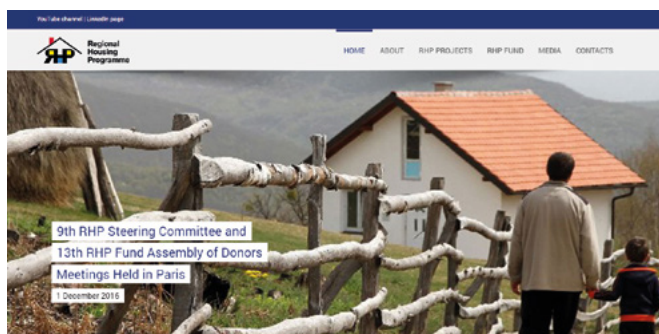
YouTube channel | LinkedIn page

RHP Regional Housing Programme

HOME ABOUT RHP PROJECTS RHP FUND MEDIA CONTACTS

9th RHP Steering Committee and 13th RHP Fund Assembly of Donors Meetings Held in Paris

1 December 2016